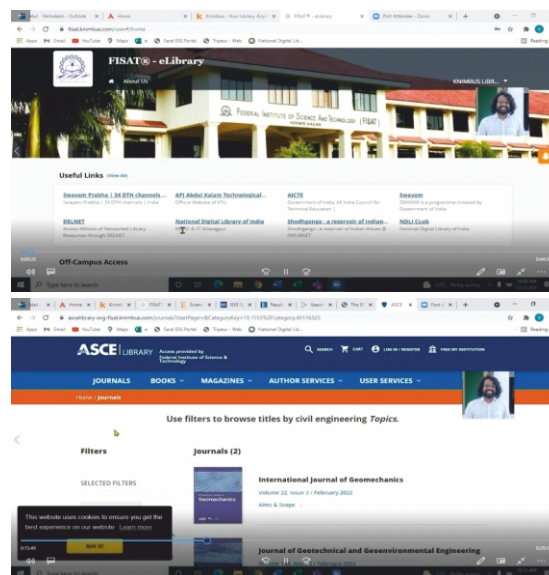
Mail - Vensateam - Outlook | Home | Knimbus - Your Library, Anyt | FISAT - eLibrary | Post Attendee - Zoom

fisat.knimbus.com/user#/home

Apps | Gmail | YouTube | Maps | Saral EGS Portal | Tripura - Web | National Digital Lib...

FISAT® - eLibrary

About Us

KNIMBUS LIBR...

FEDERAL INSTITUTE OF SCIENCE AND TECHNOLOGY (FISAT)

Useful Links (View All)

Swayam Prabha | 34 DTH channels ...
Swayam Prabha | 34 DTH channels | India

APJ Abdul Kalam Technological...
Official Website of KTU

AICTE
Government of India, All India Council for Technical Education |

Swayam
SWAYAM is a programme initiated by Government of India

DELNET
Access Millions of Networked Library Resources through DELNET

National Digital Library of India
NDLI & IIT Kharagpur

Shodhganga : a reservoir of Indian...
Shodhganga : a reservoir of Indian theses @ INFLIBNET

NDLI Club
National Digital Library of India

Off-Campus Access

Type here to search

ASCE

ascelibrary-org-fisat.knimbus.com/journals?startPage=&CategoryKey=16.1555%2FCategory-40116323

ASCE | LIBRARY Access provided by Federal Institute of Science & Technology

SEARCH | CART | LOG IN / REGISTER | FIND MY INSTITUTION

JOURNALS | BOOKS | MAGAZINES | AUTHOR SERVICES | USER SERVICES

Home / Journals

Use filters to browse titles by civil engineering Topics.

Filters

SELECTED FILTERS

Journals (2)

International Journal of Geomechanics
Volume 22, Issue 2 / February 2022
Aims & Scope

Geomechanics

This website uses cookies to ensure you get the best experience on our website. Learn more

Got it!

Journal of Geotechnical and Geoenvironmental Engineering

Type here to search